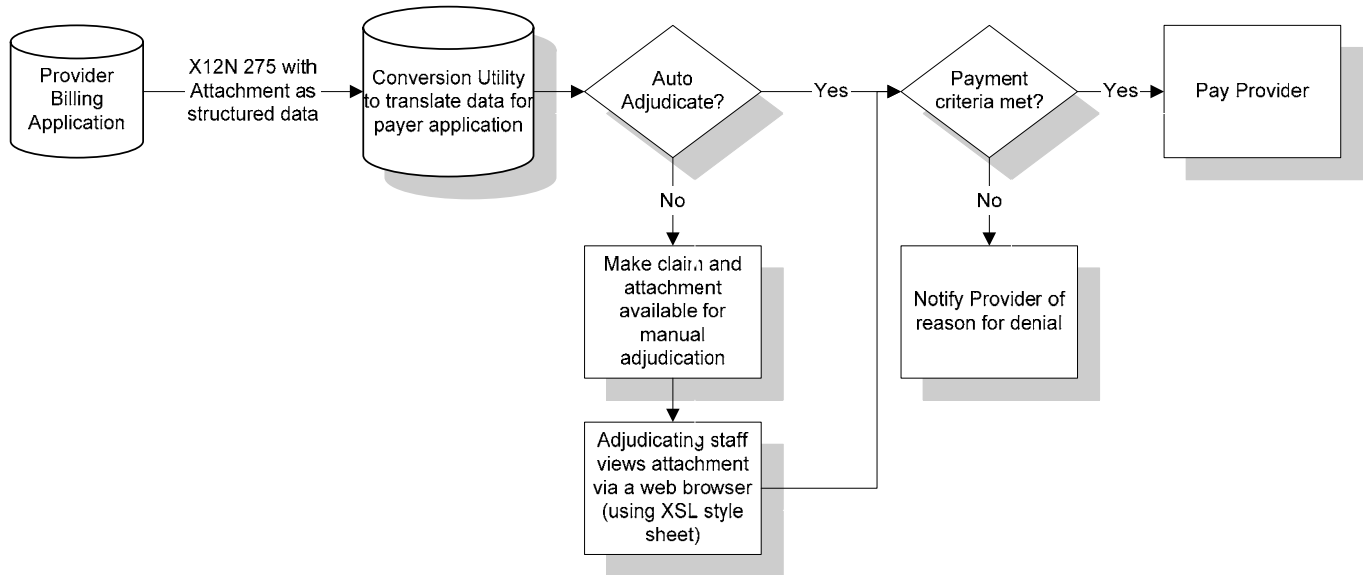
Provider Billing Application

X12N 275 with Attachment as structured data

Conversion Utility to translate data for payer application

Auto Adjudicate?

Yes

No

Make claim and attachment available for manual adjudication

Adjudicating staff views attachment via a web browser (using XSL style sheet)

Payment criteria met?

Yes

No

Pay Provider

Notify Provider of reason for denial